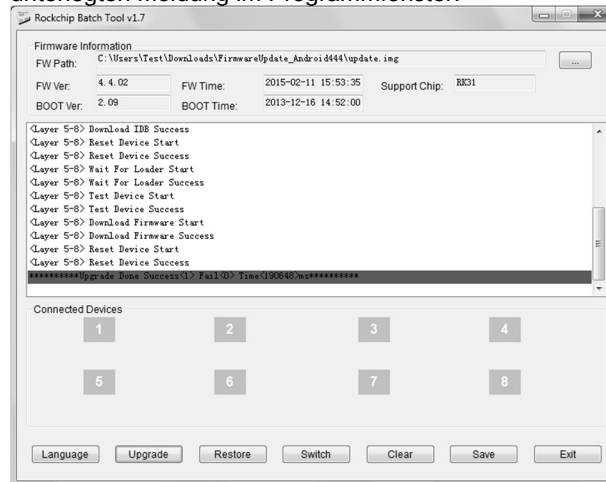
Rockchip Batch Tool v1.7

Firmware Information
FW Path: C:\Users\Test\Downloads\FirmwareUpdate_Android444\update.img
...
FW Ver: 4.4.02
FW Time: 2015-02-11 15:53:35
Support Chip: RK31
BOOT Ver: 2.09
BOOT Time: 2013-12-16 14:52:00

<Layer 5-8> Download IDB Success
<Layer 5-8> Reset Device Start
<Layer 5-8> Reset Device Success
<Layer 5-8> Wait For Loader Start
<Layer 5-8> Wait For Loader Success
<Layer 5-8> Test Device Start
<Layer 5-8> Test Device Success
<Layer 5-8> Download Firmware Start
<Layer 5-8> Download Firmware Success
<Layer 5-8> Reset Device Start
<Layer 5-8> Reset Device Success
**********Upgrade Done Success<1> Fail<0> Time<190648>ms**********

Connected Devices
1 2 3 4
5 6 7 8

Language Upgrade Restore Switch Clear Save Exit